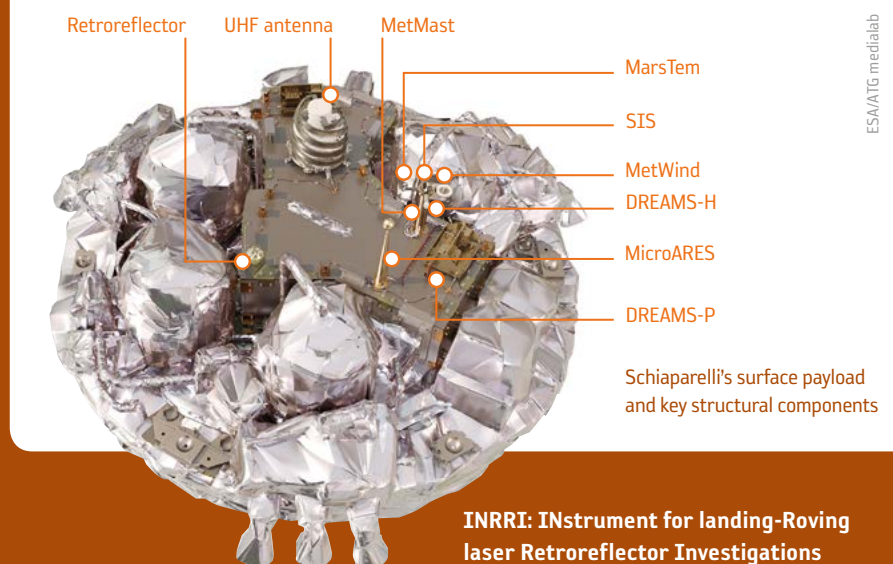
Retroreflector UHF antenna MetMast

ESA/ATG medialab

MarsTem

SIS

MetWind

DREAMS-H

MicroARES

DREAMS-P

Schiaparelli's surface payload and key structural components

INRRI: INstrument for landing-Roving laser Retroreflector Investigations